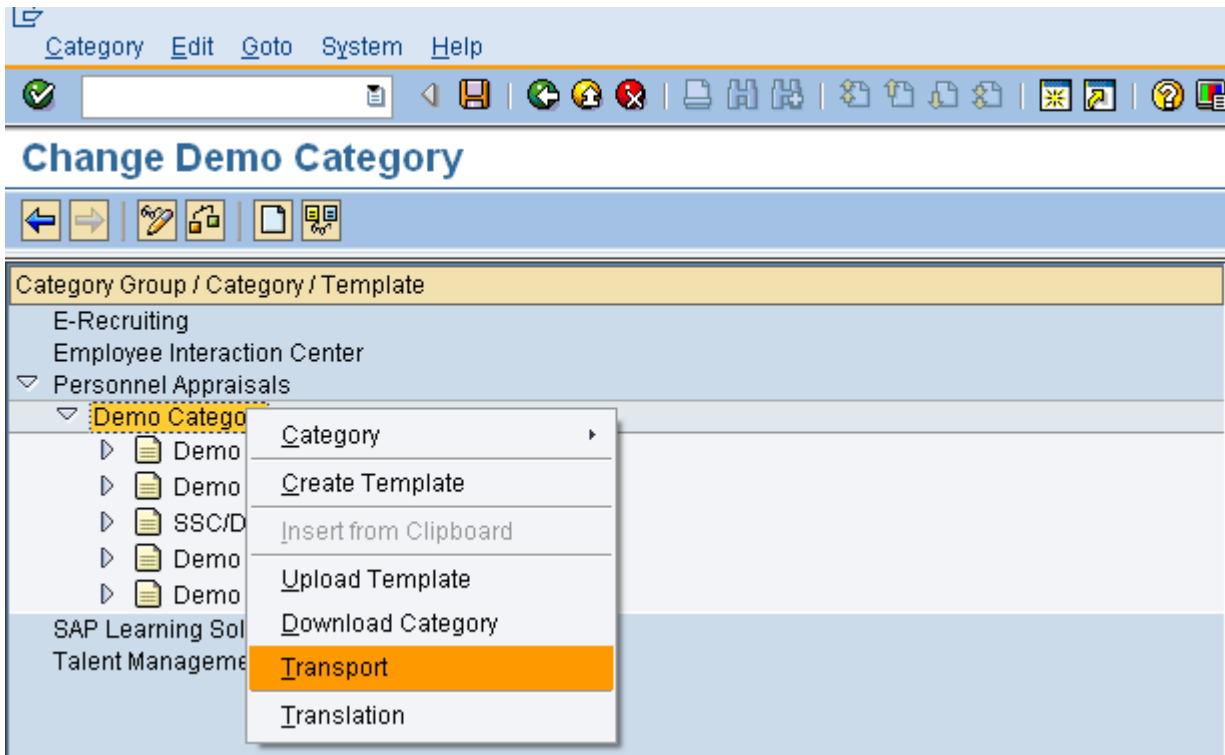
Category Edit Goto System Help

Change Demo Category

Category Group / Category / Template

E-Recruiting

Employee Interaction Center

Personnel Appraisals

Demo Catego

Demo

Demo

SSC/D

Demo

Demo

SAP Learning Sol

Talent Manageme

Category

Create Template

Insert from Clipboard

Upload Template

Download Category

Transport

Translation